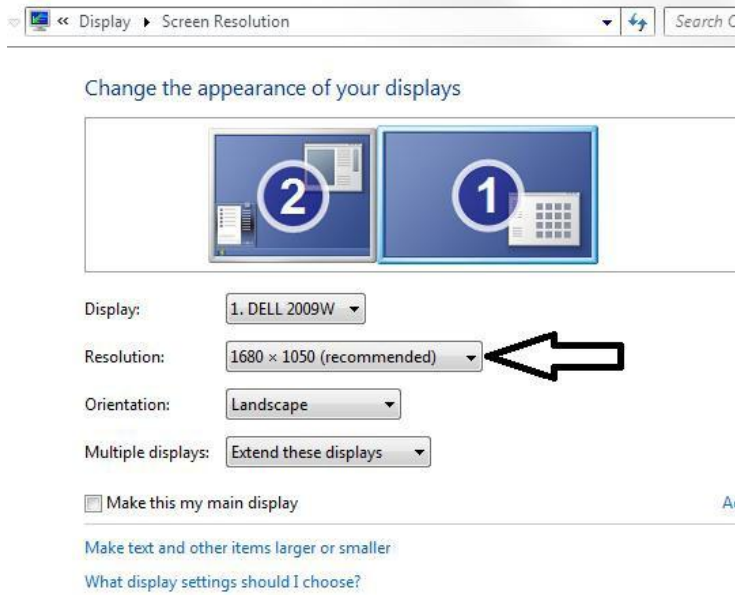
« Display ▸ Screen Resolution

Search C

Change the appearance of your displays

2

1

Display: 1. DELL 2009W

Resolution: 1680 × 1050 (recommended)

Orientation: Landscape

Multiple displays: Extend these displays

Make this my main display

A

Make text and other items larger or smaller

What display settings should I choose?